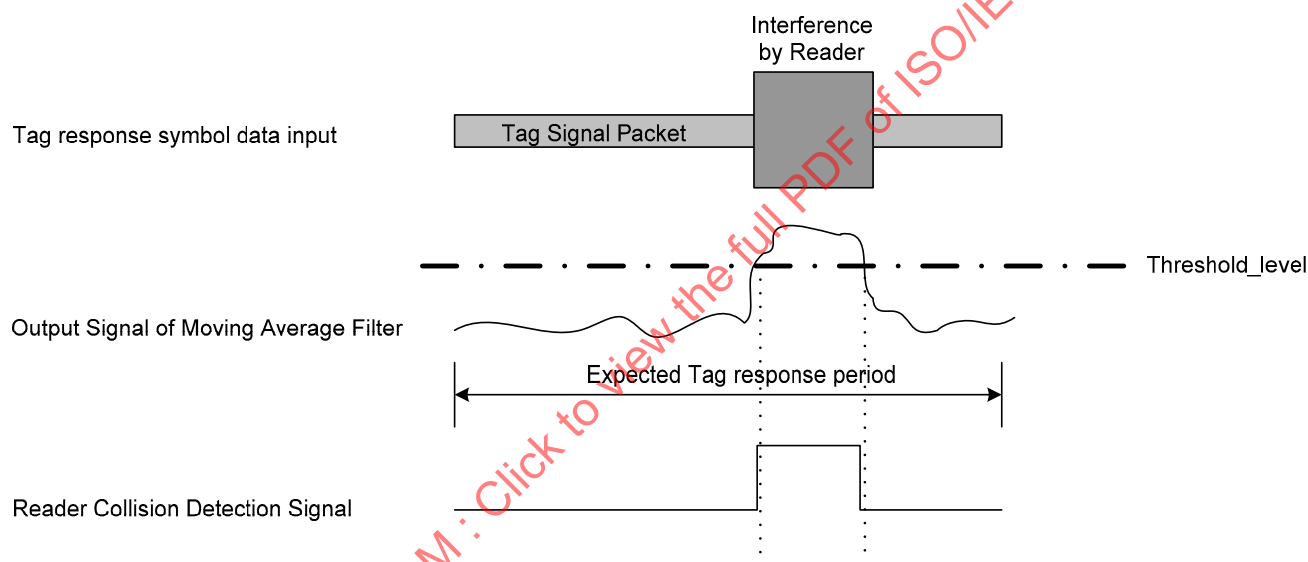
Interference by Reader

Tag response symbol data input

Tag Signal Packet

Threshold_level

Output Signal of Moving Average Filter

Expected Tag response period

Reader Collision Detection Signal

M : Click to view the full PDF of ISO/IE